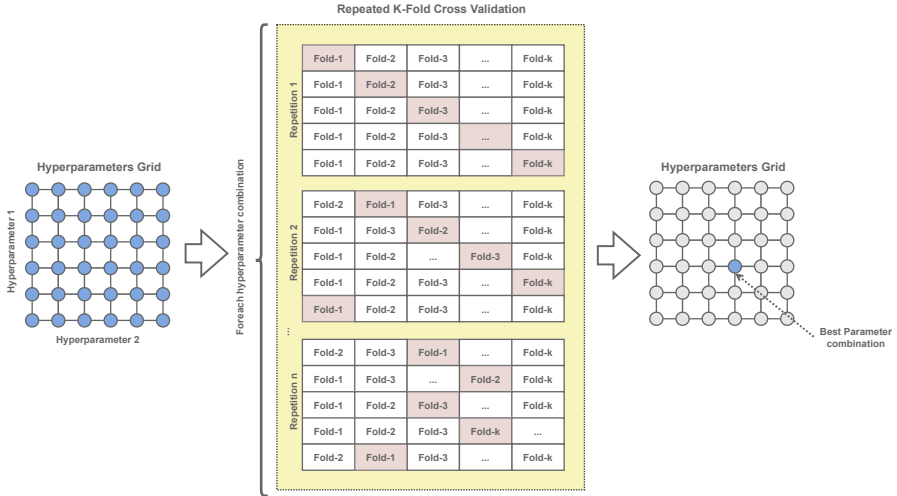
Repeated K-Fold Cross Validation

Hyperparameters Grid

Hyperparameter 1

Hyperparameter 2

Foreach hyperparameter combination

Repetition 1

| Fold-1 | Fold-2 | Fold-3 | ... | Fold-k |
|---|---|---|---|---|
| Fold-1 | Fold-2 | Fold-3 | ... | Fold-k |
| Fold-1 | Fold-2 | Fold-3 | ... | Fold-k |
| Fold-1 | Fold-2 | Fold-3 | ... | Fold-k |
| Fold-1 | Fold-2 | Fold-3 | ... | Fold-k |

Repetition 2

| Fold-2 | Fold-1 | Fold-3 | ... | Fold-k |
|---|---|---|---|---|
| Fold-1 | Fold-3 | Fold-2 | ... | Fold-k |
| Fold-1 | Fold-2 | ... | Fold-3 | Fold-k |
| Fold-1 | Fold-2 | Fold-3 | ... | Fold-k |
| Fold-1 | Fold-2 | Fold-3 | ... | Fold-k |

...

Repetition n

| Fold-2 | Fold-3 | Fold-1 | ... | Fold-k |
|---|---|---|---|---|
| Fold-1 | Fold-3 | ... | Fold-2 | Fold-k |
| Fold-1 | Fold-2 | Fold-3 | ... | Fold-k |
| Fold-1 | Fold-2 | Fold-3 | Fold-k | ... |
| Fold-2 | Fold-1 | Fold-3 | ... | Fold-k |

Hyperparameters Grid

Best Parameter combination